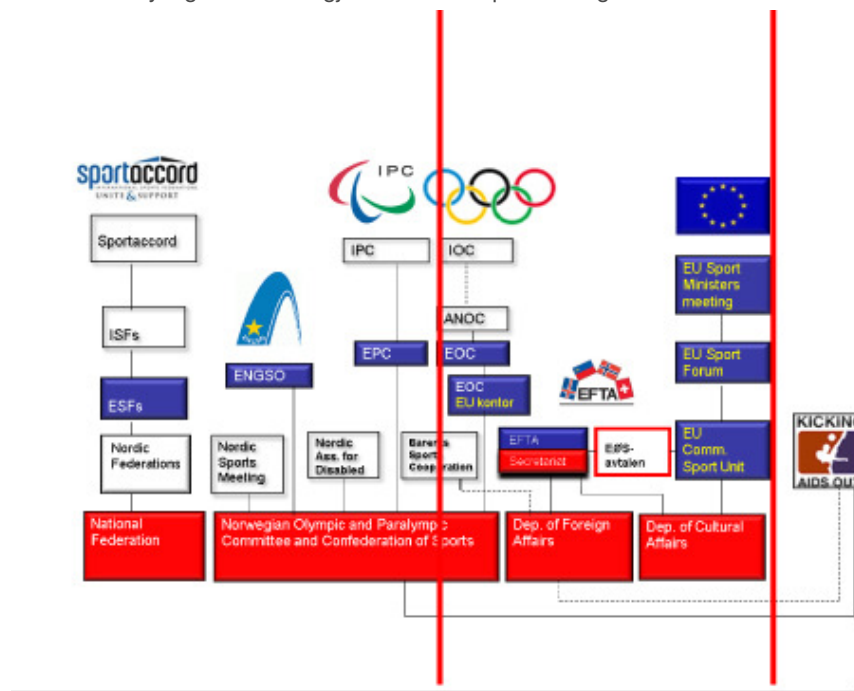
sportaccord
INTERNATIONAL SPORTS FEDERATIONS
UNITY & SUPPORT

IPC

Sportaccord

IPC

IOC

ISFs

ANOC

EU Sport Ministers meeting

EPC

EOC

ENGSO

EU Sport Forum

ESFs

EOC EU kontor

EFTA

Nordic Federations

Nordic Sports Meeting

Nordic Ass. for Disabled

Barents Sport Cooperation

EFTA

Secretariat

EØS-avtalen

EU Comm. Sport Unit

KICKING AIDS OUT

National Federation

Norwegian Olympic and Paralympic Committee and Confederation of Sports

Dep. of Foreign Affairs

Dep. of Cultural Affairs